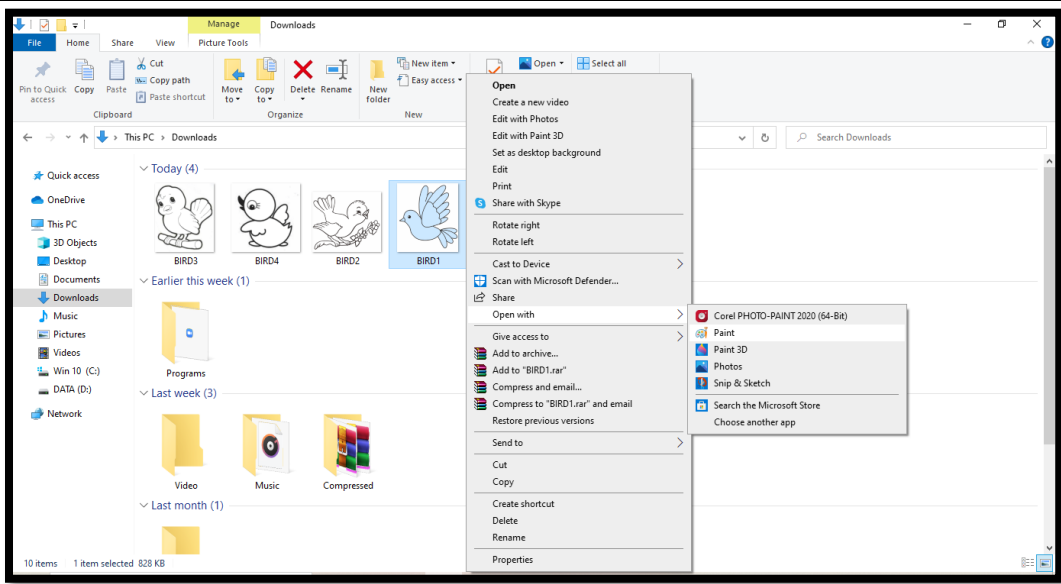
Manage Downloads

File Home Share View Picture Tools

Pin to Quick access
Copy
Paste
Cut
Copy path
Paste shortcut
Clipboard

Move to
Copy to
Delete
Rename
Organize

New folder
New item
Easy access
New

Open
Select all

This PC > Downloads

Search Downloads

Quick access
OneDrive
This PC
3D Objects
Desktop
Documents
Downloads
Music
Pictures
Videos
Win 10 (C:)
DATA (D:)
Network

Today (4)
BIRD3
BIRD4
BIRD2
BIRD1

Earlier this week (1)
Programs

Last week (3)
Video
Music
Compressed

Last month (1)

10 items 1 item selected 828 KB

Open
Create a new video
Edit with Photos
Edit with Paint 3D
Set as desktop background
Edit
Print
Share with Skype
Rotate right
Rotate left
Cast to Device
Scan with Microsoft Defender...
Share
Open with
Give access to
Add to archive...
Add to "BIRD1.rar"
Compress and email...
Compress to "BIRD1.rar" and email
Restore previous versions
Send to
Cut
Copy
Create shortcut
Delete
Rename
Properties

Corel PHOTO-PAINT 2020 (64-Bit)
Paint
Paint 3D
Photos
Snip & Sketch
Search the Microsoft Store
Choose another app